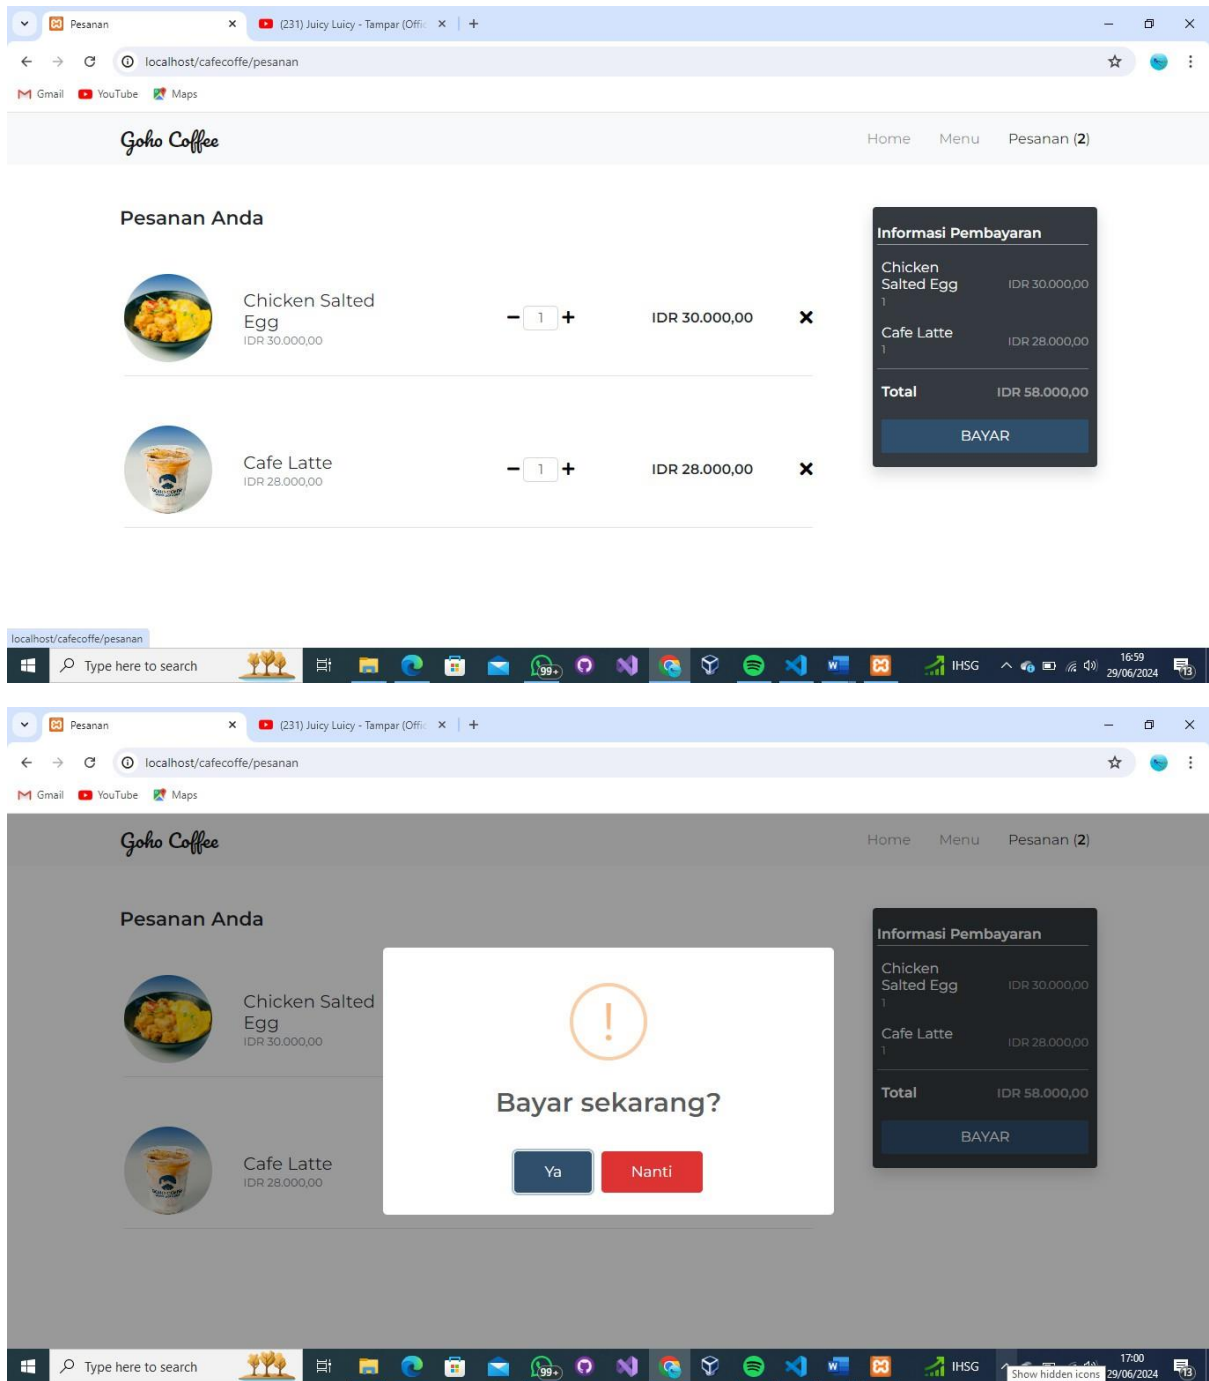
Pesanan ×
(231) Juicy Luicy - Tampar (Offic ×
+
localhost/cafecoffe/pesanan
Gmail YouTube Maps

Goho Coffee
Home Menu Pesanan (2)

Pesanan Anda

Chicken Salted Egg
IDR 30.000,00
− 1 +
IDR 30.000,00
×

Cafe Latte
IDR 28.000,00
− 1 +
IDR 28.000,00
×

Informasi Pembayaran
Chicken Salted Egg
1
IDR 30.000,00
Cafe Latte
1
IDR 28.000,00
Total IDR 58.000,00
BAYAR

localhost/cafecoffe/pesanan
Type here to search
99+
IHSG
16:59
29/06/2024
13

Pesanan ×
(231) Juicy Luicy - Tampar (Offic ×
+
localhost/cafecoffe/pesanan
Gmail YouTube Maps

Goho Coffee
Home Menu Pesanan (2)

Pesanan Anda

Chicken Salted Egg
IDR 30.000,00

Cafe Latte
IDR 28.000,00

!
Bayar sekarang?
Ya Nanti

Informasi Pembayaran
Chicken Salted Egg
1
IDR 30.000,00
Cafe Latte
1
IDR 28.000,00
Total IDR 58.000,00
BAYAR

Type here to search
99+
IHSG
Show hidden icons
17:00
29/06/2024
13